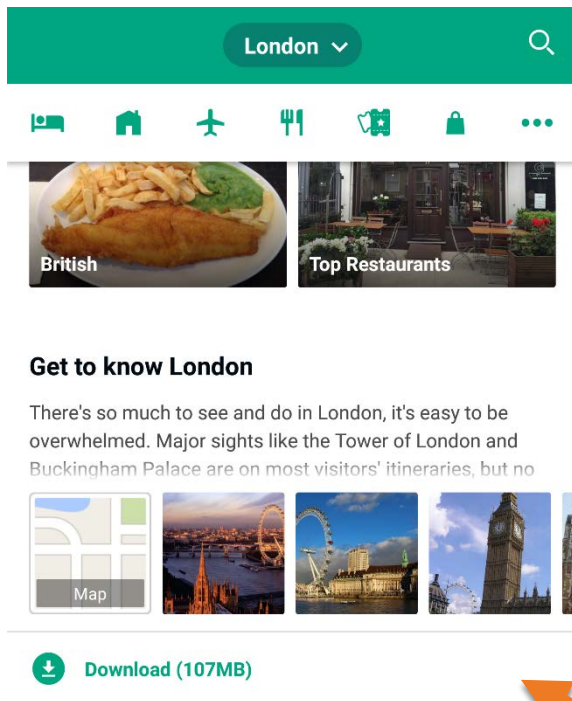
London

British

Top Restaurants

Get to know London

There's so much to see and do in London, it's easy to be overwhelmed. Major sights like the Tower of London and Buckingham Palace are on most visitors' itineraries, but no

Map

Download (107MB)